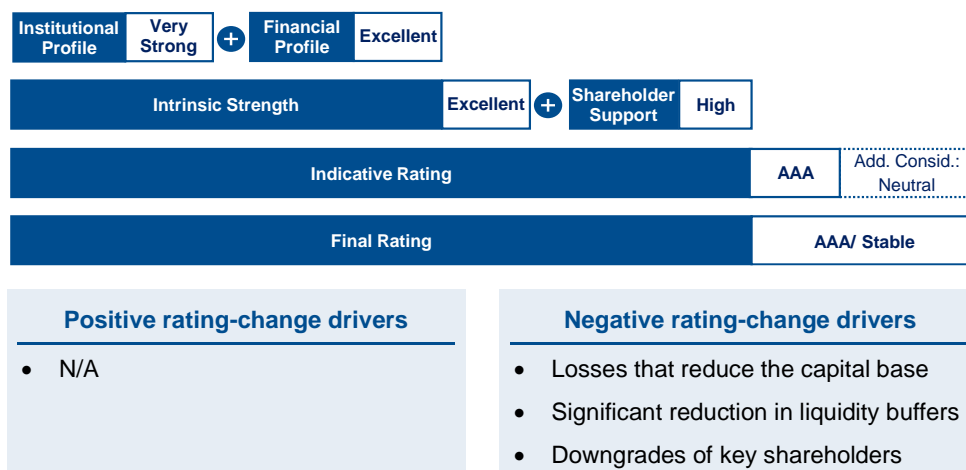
Institutional Profile | Very Strong + Financial Profile | Excellent

Intrinsic Strength | Excellent + Shareholder Support | High

Indicative Rating | AAA | Add. Consid.: Neutral

Final Rating | AAA/ Stable

Positive rating-change drivers

- N/A

Negative rating-change drivers

- Losses that reduce the capital base
- Significant reduction in liquidity buffers
- Downgrades of key shareholders